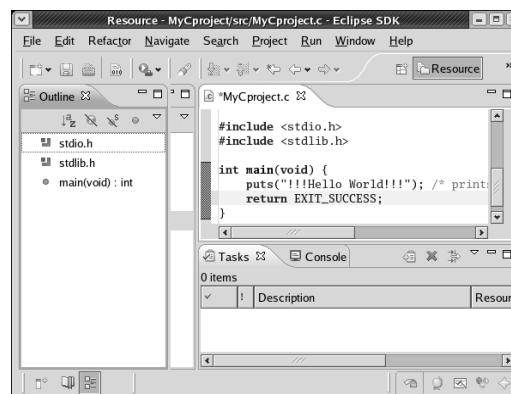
Resource - MyCproject/src/MyCproject.c - Eclipse SDK

File Edit Refactor Navigate Search Project Run Window Help

Resource

Outline ⊠

stdio.h

stdlib.h

main(void) : int

*MyCproject.c ⊠

#include <stdio.h>
#include <stdlib.h>

int main(void) {
    puts("!!!Hello World!!!"); /* prints
    return EXIT_SUCCESS;
}

Tasks ⊠ Console

0 items

| ✓ | ! | Description | Resour |
|---|---|---|---|